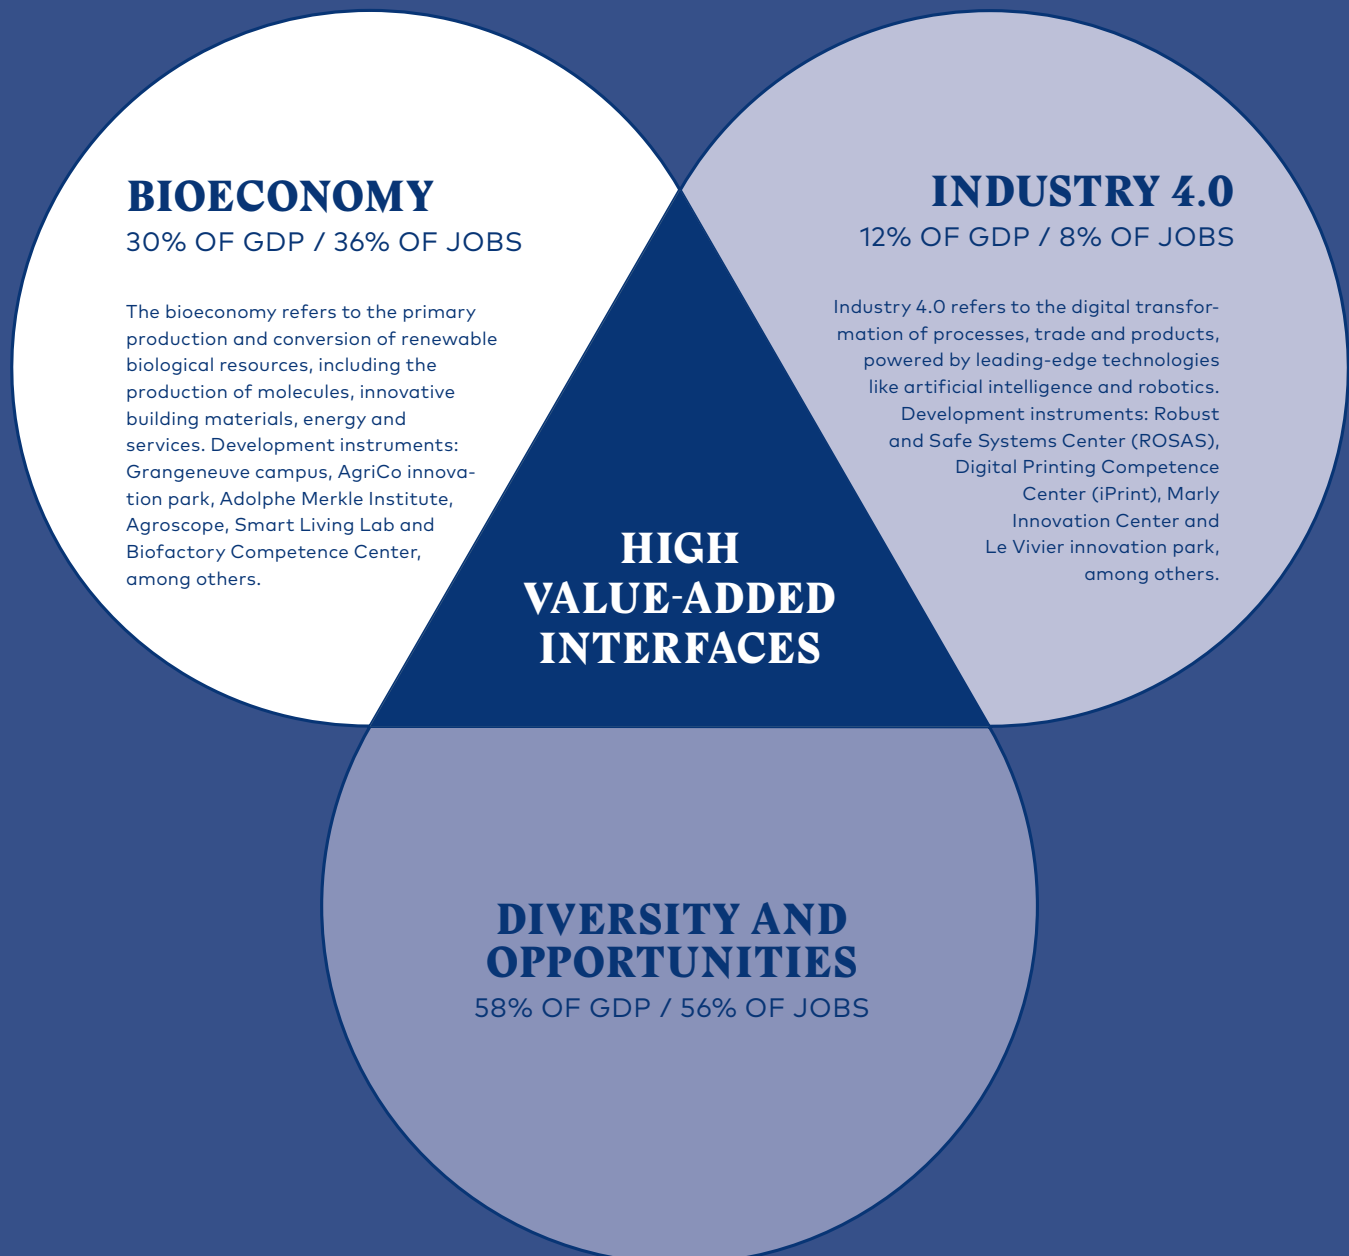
BIOECONOMY
30% OF GDP / 36% OF JOBS

The bioeconomy refers to the primary production and conversion of renewable biological resources, including the production of molecules, innovative building materials, energy and services. Development instruments: Grangeneuve campus, AgriCo innovation park, Adolphe Merkle Institute, Agroscope, Smart Living Lab and Biofactory Competence Center, among others.

INDUSTRY 4.0
12% OF GDP / 8% OF JOBS

Industry 4.0 refers to the digital transformation of processes, trade and products, powered by leading-edge technologies like artificial intelligence and robotics. Development instruments: Robust and Safe Systems Center (ROSAS), Digital Printing Competence Center (iPrint), Marly Innovation Center and Le Vivier innovation park, among others.

HIGH VALUE-ADDED INTERFACES

DIVERSITY AND OPPORTUNITIES
58% OF GDP / 56% OF JOBS